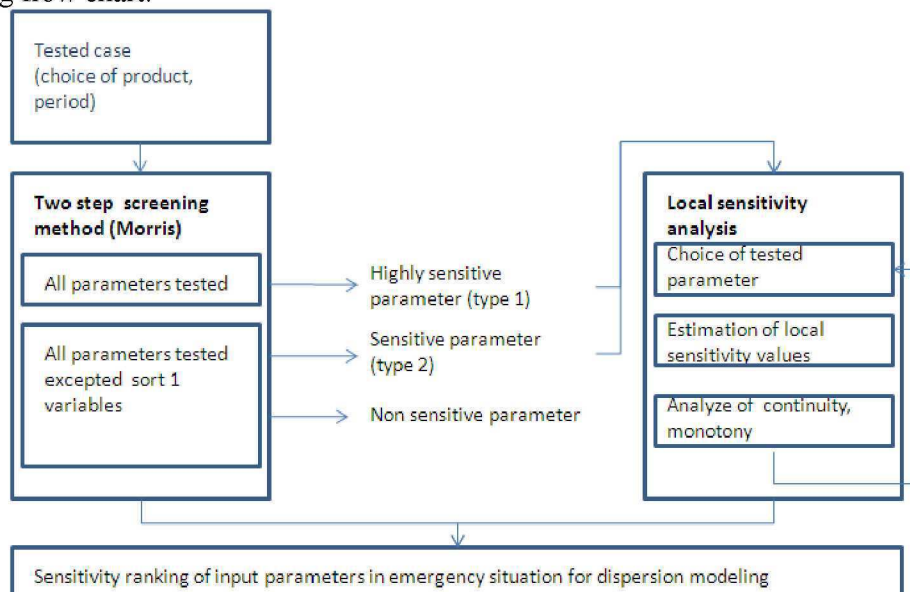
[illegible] flow chart.

Tested case (choice of product, period)

Two step screening method (Morris)

All parameters tested

All parameters tested excepted sort 1 variables

Highly sensitive parameter (type 1)

Sensitive parameter (type 2)

Non sensitive parameter

Local sensitivity analysis

Choice of tested parameter

Estimation of local sensitivity values

Analyze of continuity, monotony

Sensitivity ranking of input parameters in emergency situation for dispersion modeling